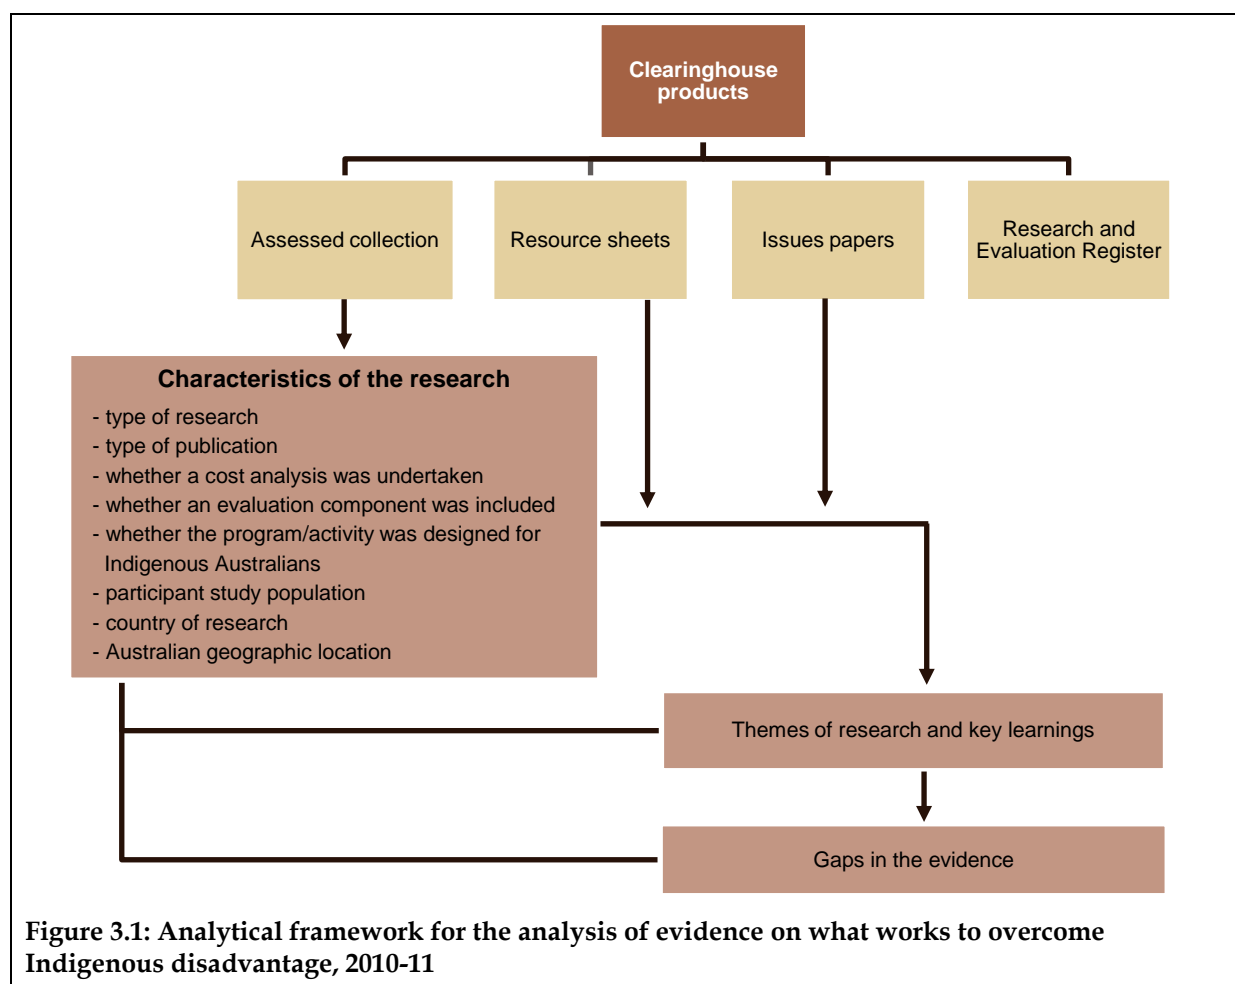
Clearinghouse products

Assessed collection

Resource sheets

Issues papers

Research and Evaluation Register

Characteristics of the research
- type of research
- type of publication
- whether a cost analysis was undertaken
- whether an evaluation component was included
- whether the program/activity was designed for Indigenous Australians
- participant study population
- country of research
- Australian geographic location

Themes of research and key learnings

Gaps in the evidence

Figure 3.1: Analytical framework for the analysis of evidence on what works to overcome Indigenous disadvantage, 2010-11